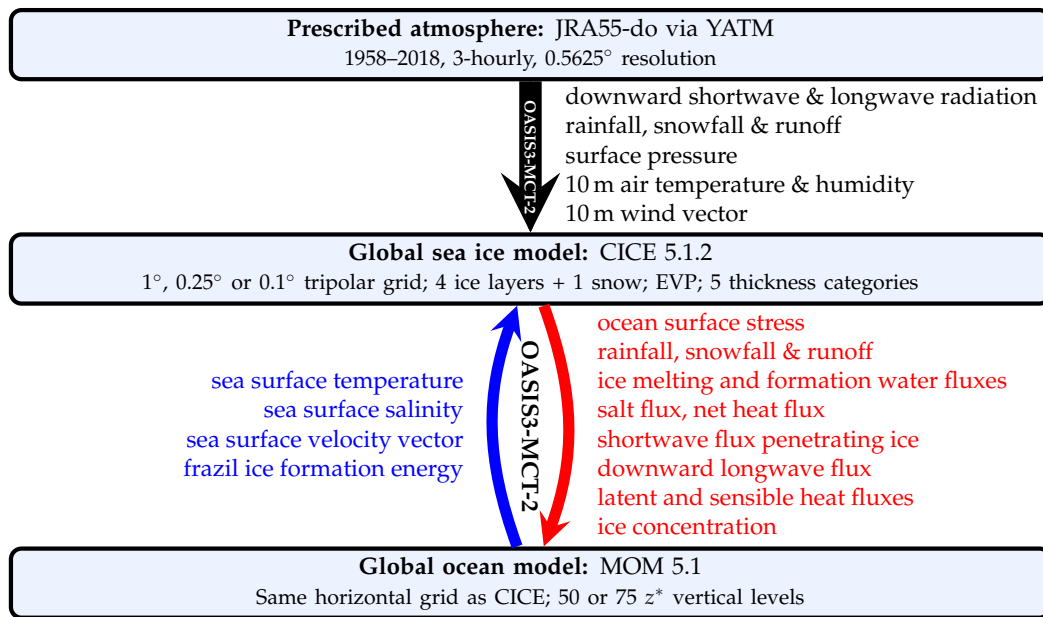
**Prescribed atmosphere:** JRA55-do via YATM
1958–2018, 3-hourly, 0.5625° resolution

OASIS3-MCT-2

downward shortwave & longwave radiation
rainfall, snowfall & runoff
surface pressure
10 m air temperature & humidity
10 m wind vector

**Global sea ice model:** CICE 5.1.2
1°, 0.25° or 0.1° tripolar grid; 4 ice layers + 1 snow; EVP; 5 thickness categories

sea surface temperature
sea surface salinity
sea surface velocity vector
frazil ice formation energy

OASIS3-MCT-2

ocean surface stress
rainfall, snowfall & runoff
ice melting and formation water fluxes
salt flux, net heat flux
shortwave flux penetrating ice
downward longwave flux
latent and sensible heat fluxes
ice concentration

**Global ocean model:** MOM 5.1
Same horizontal grid as CICE; 50 or 75 $z^*$ vertical levels